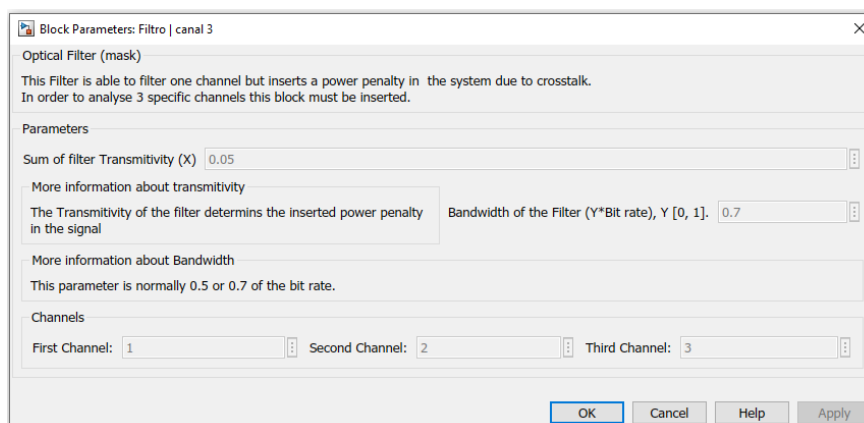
Block Parameters: Filtro | canal 3

Optical Filter (mask)

This Filter is able to filter one channel but inserts a power penalty in the system due to crosstalk. In order to analyse 3 specific channels this block must be inserted.

Parameters

Sum of filter Transmitivity (X) 0.05

More information about transmitivity

The Transmitivity of the filter determins the inserted power penalty in the signal

Bandwidth of the Filter (Y*Bit rate), Y [0, 1]. 0.7

More information about Bandwidth

This parameter is normally 0.5 or 0.7 of the bit rate.

Channels

First Channel: 1

Second Channel: 2

Third Channel: 3

OK Cancel Help Apply